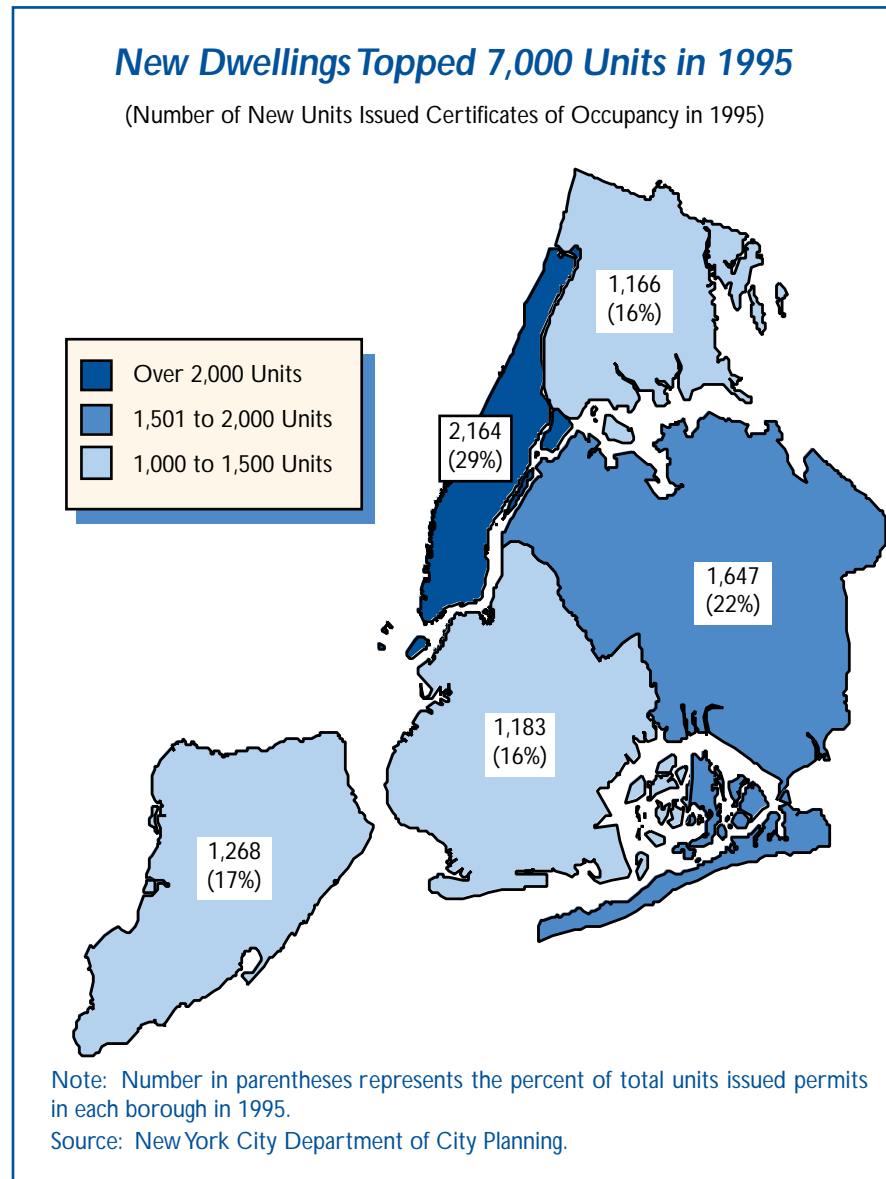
New Dwellings Topped 7,000 Units in 1995

(Number of New Units Issued Certificates of Occupancy in 1995)

Over 2,000 Units
1,501 to 2,000 Units
1,000 to 1,500 Units

1,166
(16%)

2,164
(29%)

1,647
(22%)

1,183
(16%)

1,268
(17%)

Note: Number in parentheses represents the percent of total units issued permits in each borough in 1995.
Source: New York City Department of City Planning.